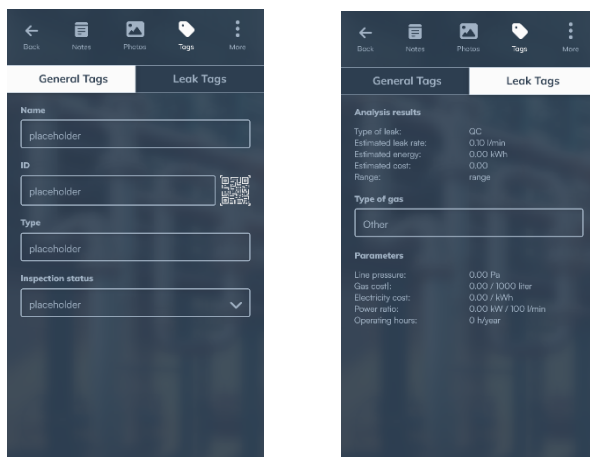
Back Notes Photos Tags More

General Tags | Leak Tags

Name

placeholder

ID

placeholder

Type

placeholder

Inspection status

placeholder

Back Notes Photos Tags More

General Tags | Leak Tags

Analysis results

Type of leak: QC
Estimated leak rate: 0.10 l/min
Estimated energy: 0.00 kWh
Estimated cost: 0.00
Range: range

Type of gas

Other

Parameters

Line pressure: 0.00 Pa
Gas cost: 0.00 / 1000 liter
Electricity cost: 0.00 / kWh
Power ratio: 0.00 kW / 100 l/min
Operating hours: 0 h/year